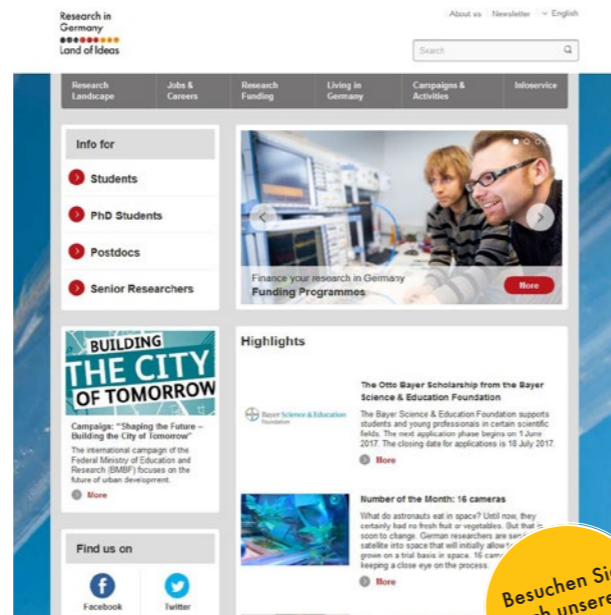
Research in Germany
Land of Ideas

About us | Newsletter | English

Search

Research Landscape | Jobs & Careers | Research Funding | Living in Germany | Campaigns & Activities | Infoservice

Info for

Students

PhD Students

Postdocs

Senior Researchers

Finance your research in Germany
Funding Programmes

More

BUILDING THE CITY OF TOMORROW

Campaign: "Shaping the Future – Building the City of Tomorrow"

The international campaign of the Federal Ministry of Education and Research (BMBF) focuses on the future of urban development.

More

Highlights

Bayer Science & Education Foundation

The Otto Bayer Scholarship from the Bayer Science & Education Foundation

The Bayer Science & Education Foundation supports students and young professionals in certain scientific fields. The next application phase begins on 1 June 2017. The closing data for applications is 18 July 2017.

More

Number of the Month: 16 cameras

What do astronauts eat in space? Until now, they certainly had no fresh fruit or vegetables. But that is soon to change. German researchers are sen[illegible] satellite into space that will initially allow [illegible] grown on a trial basis in space. 16 cam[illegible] keeping a close eye on the process.

More

Find us on

Facebook

Twitter

Besuchen Si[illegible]
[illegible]h unsere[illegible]